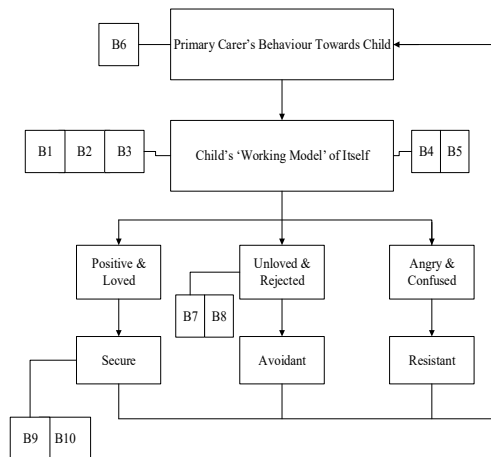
B6

Primary Carer's Behaviour Towards Child

B1 | B2 | B3

Child's 'Working Model' of Itself

B4 | B5

Positive & Loved

Unloved & Rejected

Angry & Confused

B7 | B8

Secure

Avoidant

Resistant

B9 | B10